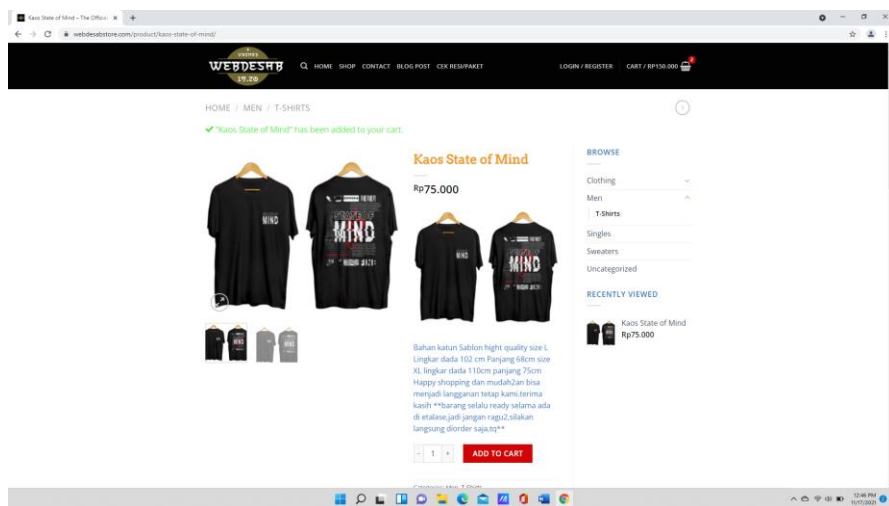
Kaos State of Mind – The Official ×  +

webdesabstore.com/product/kaos-state-of-mind/

WEBDESAB 19.20

HOME SHOP CONTACT BLOG POST CEK RESI/PAKET

LOGIN / REGISTER CART / RP150.000 2

HOME / MEN / T-SHIRTS

✔ "Kaos State of Mind" has been added to your cart.

Kaos State of Mind

Rp75.000

Bahan katun Sablon hight quality size L Lingkar dada 102 cm Panjang 68cm size XL lingkar dada 110cm panjang 75cm Happy shopping dan mudah2an bisa menjadi langganan tetap kami.terima kasih **barang selalu ready selama ada di etalase,jadi jangan ragu2,silakan langsung diorder saja.tq**

- 1 +  ADD TO CART

BROWSE

Clothing

Men

T-Shirts

Singles

Sweaters

Uncategorized

RECENTLY VIEWED

Kaos State of Mind
Rp75.000

12:46 PM
11/07/2021